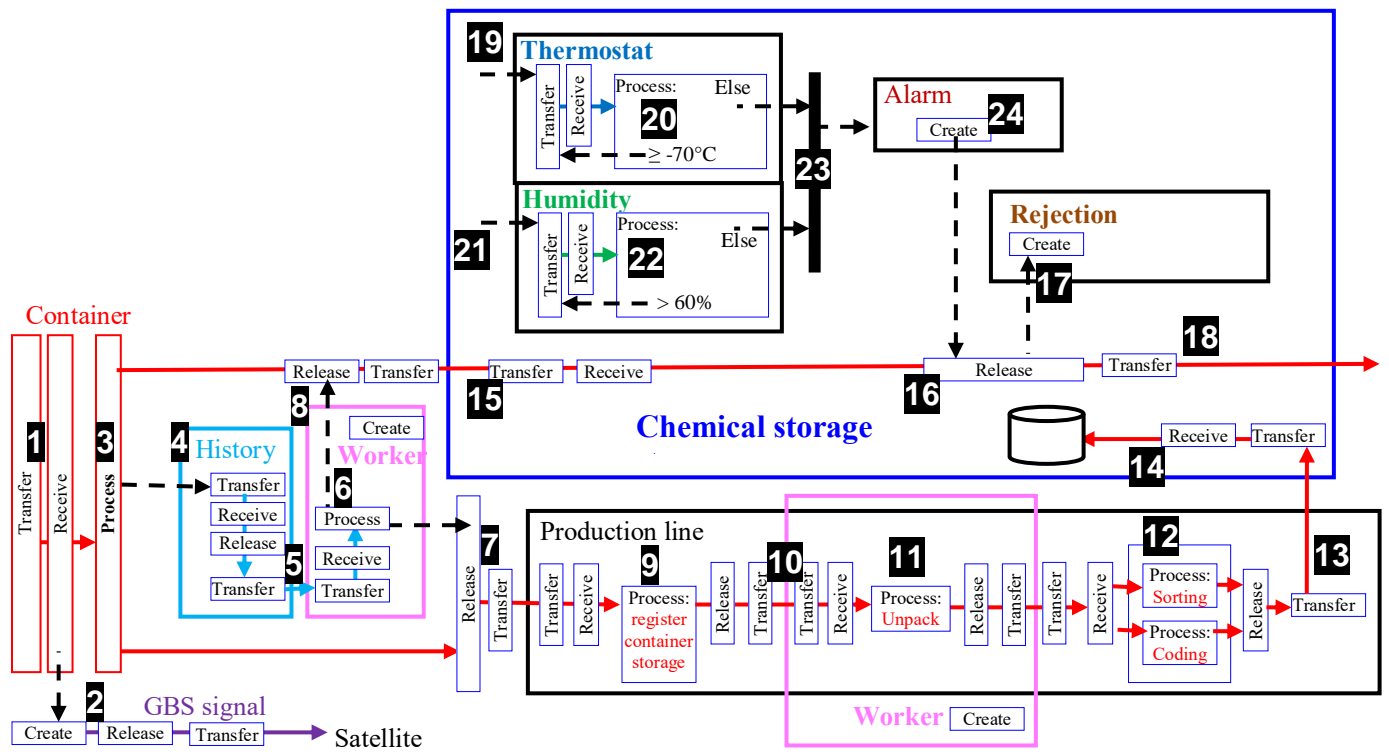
19
Thermostat
Transfer
Receive
Process:
Else
20
≥ -70°C
Alarm
Create
24
23
Humidity
21
Transfer
Receive
Process:
Else
22
> 60%
Rejection
Create
17
18
Container
1
Transfer
Receive
3
Process
Release
Transfer
Transfer
Receive
Release
Transfer
8
15
16
Create
4
History
Worker
Chemical storage
Receive
Transfer
Transfer
14
Receive
Release
6
Process
Receive
5
Transfer
7
Release
Transfer
Production line
Transfer
Receive
9
Process: register container storage
Release
Transfer
10
Transfer
Receive
11
Process: Unpack
Release
Transfer
Transfer
Receive
12
Process: Sorting
Process: Coding
Release
13
Transfer
Worker
Create
2
GBS signal
Create
Release
Transfer
Satellite